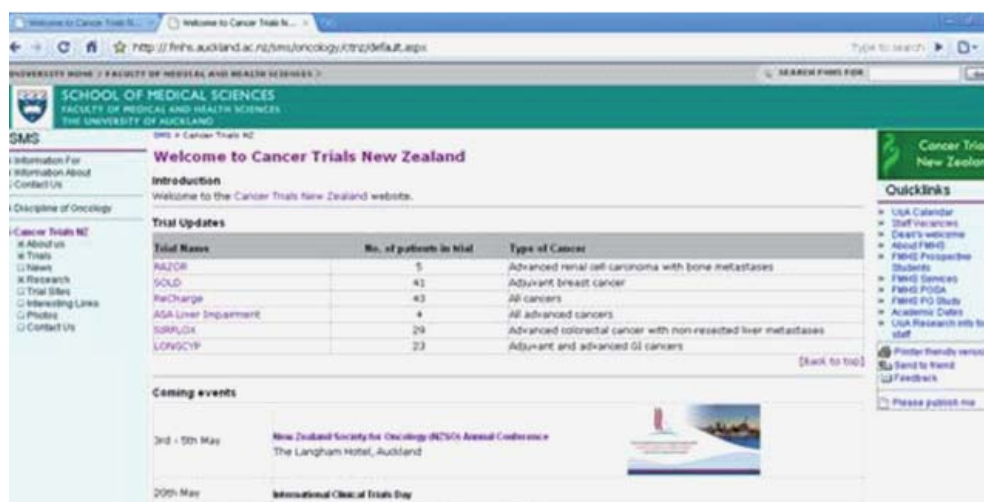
Welcome to Cancer Trials N... | Welcome to Cancer Trials N...

http://fmhs.auckland.ac.nz/sms/oncology/ctnz/default.aspx

Type to search

UNIVERSITY HOME / FACULTY OF MEDICAL AND HEALTH SCIENCES /

SEARCH FMHS FOR

SCHOOL OF MEDICAL SCIENCES
FACULTY OF MEDICAL AND HEALTH SCIENCES
THE UNIVERSITY OF AUCKLAND

SMS
Information For
Information About
Contact Us

Discipline of Oncology

Cancer Trials NZ
About us
Trials
News
Research
Trial Sites
Interesting Links
Photos
Contact Us

SMS > Cancer Trials NZ

Welcome to Cancer Trials New Zealand

Introduction
Welcome to the Cancer Trials New Zealand website.

Trial Updates

| Trial Name | No. of patients in trial | Type of Cancer |
|---|---|---|
| RAZOR | 5 | Advanced renal cell carcinoma with bone metastases |
| SOLD | 41 | Adjuvant breast cancer |
| ReCharge | 43 | All cancers |
| ASA Liver Impairment | 4 | All advanced cancers |
| SIRFLOX | 29 | Advanced colorectal cancer with non-resected liver metastases |
| LONGCYP | 23 | Adjuvant and advanced GI cancers |

[Back to top]

Coming events

3rd - 5th May | New Zealand Society for Oncology (NZSO) Annual Conference
The Langham Hotel, Auckland

20th May | International Clinical Trials Day

Cancer Trials New Zealand

Quicklinks
UoA Calendar
Staff Vacancies
Dean's welcome
About FMHS
FMHS Prospective Students
FMHS Services
FMHS POGA
FMHS PG Study
Academic Dates
UoA Research info for staff

Printer friendly version
Send to friend
Feedback

Please publish me